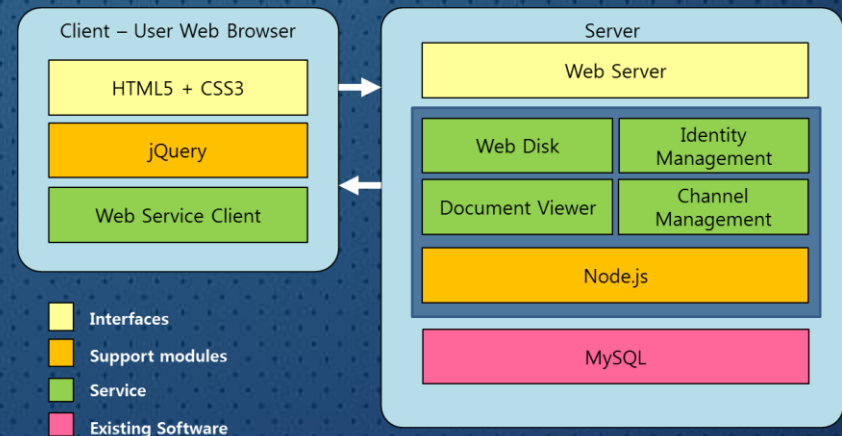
Client – User Web Browser

HTML5 + CSS3

jQuery

Web Service Client

Server

Web Server

Web Disk

Identity Management

Document Viewer

Channel Management

Node.js

MySQL

Interfaces

Support modules

Service

Existing Software